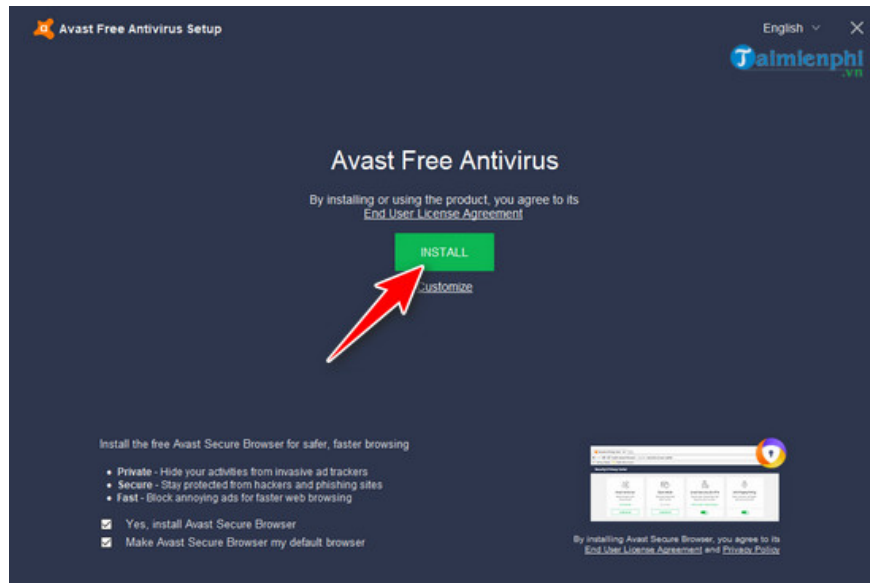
Avast Free Antivirus Setup

English

Taimienphi.vn

Avast Free Antivirus

By installing or using the product, you agree to its End User License Agreement

INSTALL

Customize

Install the free Avast Secure Browser for safer, faster browsing

• **Private** - Hide your activities from invasive ad trackers
• **Secure** - Stay protected from hackers and phishing sites
• **Fast** - Block annoying ads for faster web browsing

☑ Yes, install Avast Secure Browser
☑ Make Avast Secure Browser my default browser

By installing Avast Secure Browser, you agree to its End User License Agreement and Privacy Policy